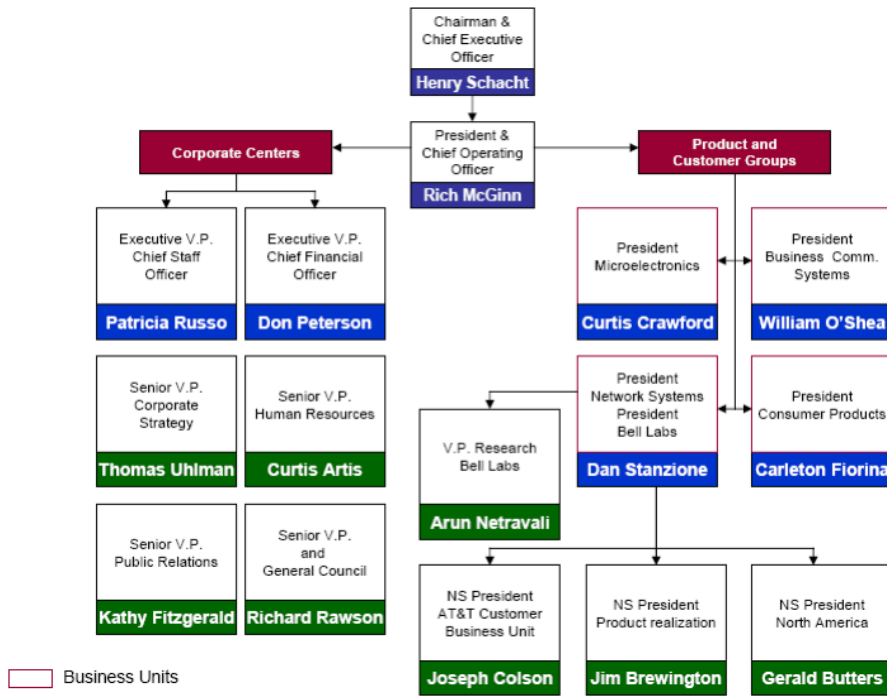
Chairman & Chief Executive Officer
Henry Schacht

President & Chief Operating Officer
Rich McGinn

Corporate Centers

Product and Customer Groups

Executive V.P. Chief Staff Officer
Patricia Russo

Executive V.P. Chief Financial Officer
Don Peterson

Senior V.P. Corporate Strategy
Thomas Uhlman

Senior V.P. Human Resources
Curtis Artis

Senior V.P. Public Relations
Kathy Fitzgerald

Senior V.P. and General Council
Richard Rawson

President Microelectronics
Curtis Crawford

President Business Comm. Systems
William O'Shea

President Network Systems President Bell Labs
Dan Stanzione

President Consumer Products
Carleton Fiorina

V.P. Research Bell Labs
Arun Netravali

NS President AT&T Customer Business Unit
Joseph Colson

NS President Product realization
Jim Brewington

NS President North America
Gerald Butters

Business Units